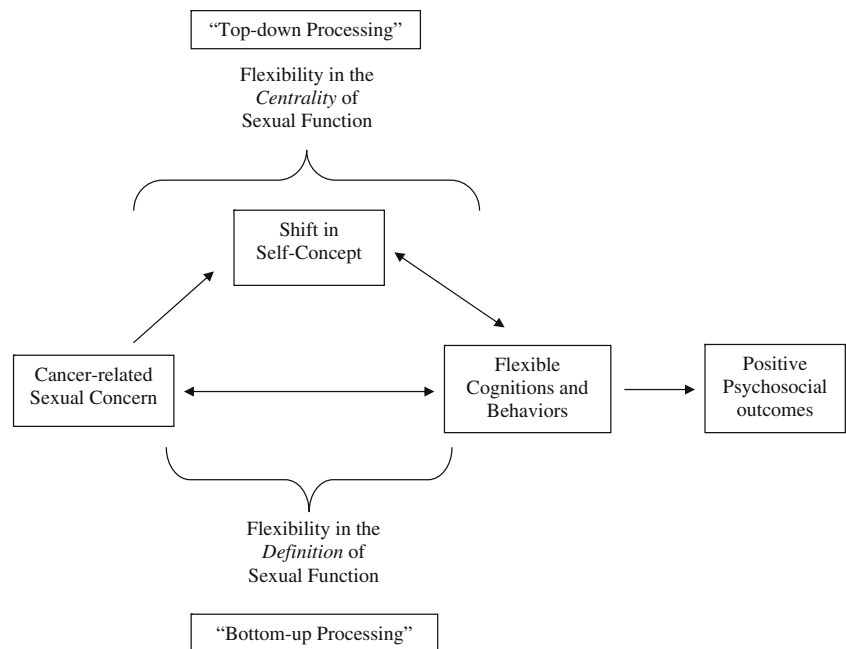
"Top-down Processing"

Flexibility in the *Centrality* of Sexual Function

Shift in Self-Concept

Cancer-related Sexual Concern

Flexible Cognitions and Behaviors

Positive Psychosocial outcomes

Flexibility in the *Definition* of Sexual Function

"Bottom-up Processing"